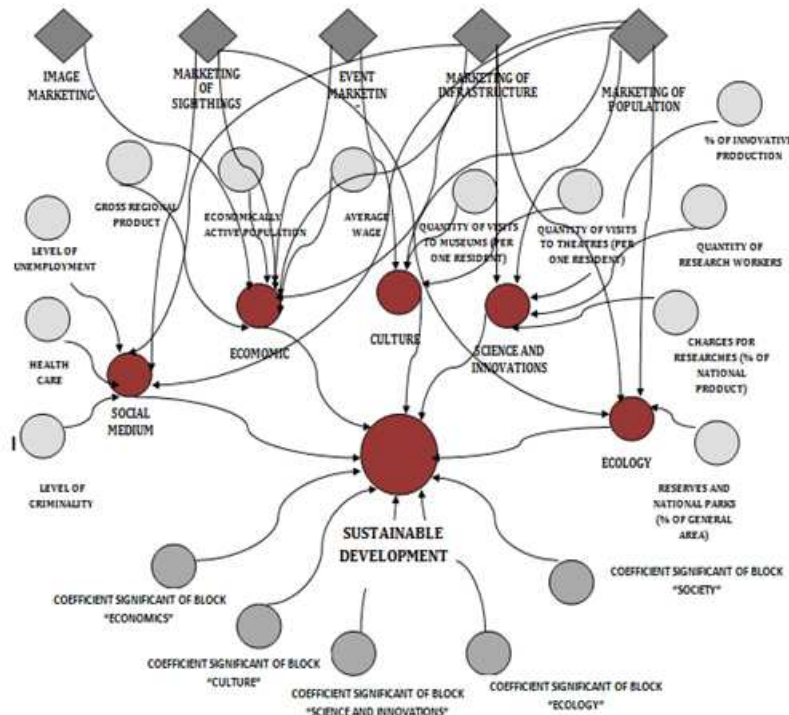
IMAGE MARKETING

MARKETING OF SIGHTHINGS

EVENT MARKETIN

MARKETING OF INFRASTRUCTURE

MARKETING OF POPULATION

% OF INNOVATIVE PRODUCTION

GROSS REGIONAL PRODUCT

ECONOMICALLY ACTIVE POPULATION

AVERAGE WAGE

QUANTITY OF VISITS TO MUSEUMS (PER ONE RESIDENT)

QUANTITY OF VISITS TO THEATRES (PER ONE RESIDENT)

QUANTITY OF RESEARCH WORKERS

LEVEL OF UNEMPLOYMENT

ECOMOMIC

CULTURE

SCIENCE AND INNOVATIONS

CHARGES FOR RESEARCHES (% OF NATIONAL PRODUCT)

HEALTH CARE

SOCIAL MEDIUM

ECOLOGY

LEVEL OF CRIMINALITY

RESERVES AND NATIONAL PARKS (% OF GENERAL AREA)

SUSTAINABLE DEVELOPMENT

COEFFICIENT SIGNIFICANT OF BLOCK "SOCIETY"

COEFFICIENT SIGNIFICANT OF BLOCK "ECONOMICS"

COEFFICIENT SIGNIFICANT OF BLOCK "CULTURE"

COEFFICIENT SIGNIFICANT OF BLOCK "SCIENCE AND INNOVATIONS"

COEFFICIENT SIGNIFICANT OF BLOCK "ECOLOGY"